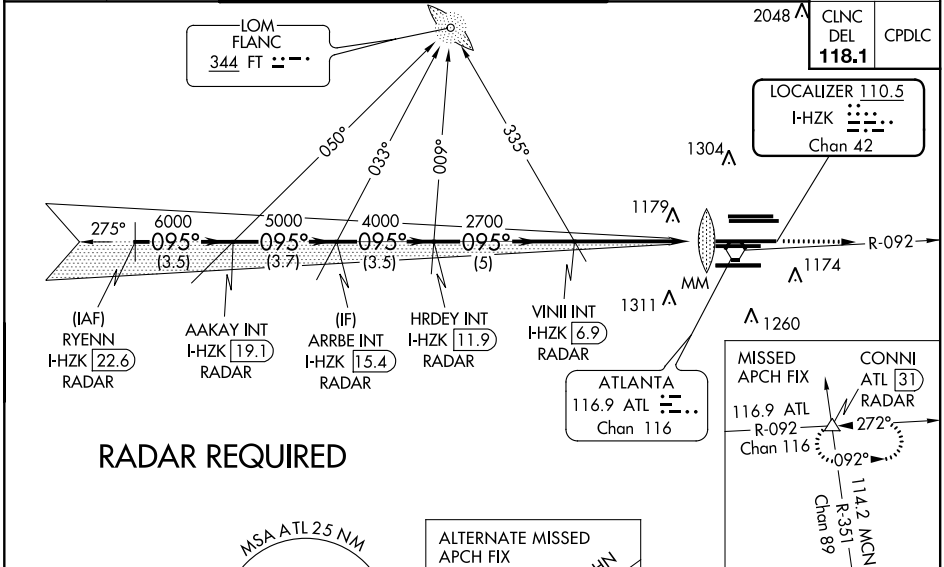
LOM
FLANC
344 FT

2048

CLNC DEL 118.1

CPDLC

LOCALIZER 110.5
I-HZK
Chan 42

1304

050°
033°
009°
335°

1179

275°
6000
095°
(3.5)
5000
095°
(3.7)
4000
095°
(3.5)
2700
095°
(5)

R-092

1174

MM

1311

1260

(IAF)
RYENN
I-HZK 22.6
RADAR

AAKAY INT
I-HZK 19.1
RADAR

(IF)
ARRBE INT
I-HZK 15.4
RADAR

HRDEY INT
I-HZK 11.9
RADAR

VINII INT
I-HZK 6.9
RADAR

ATLANTA
116.9 ATL
Chan 116

MISSED APCH FIX

CONNI
ATL 31
RADAR

116.9 ATL
R-092
Chan 116

272°
092°

114.2 MCN
R-351
Chan 89

RADAR REQUIRED

MSA ATL 25 NM

ALTERNATE MISSED APCH FIX
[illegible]